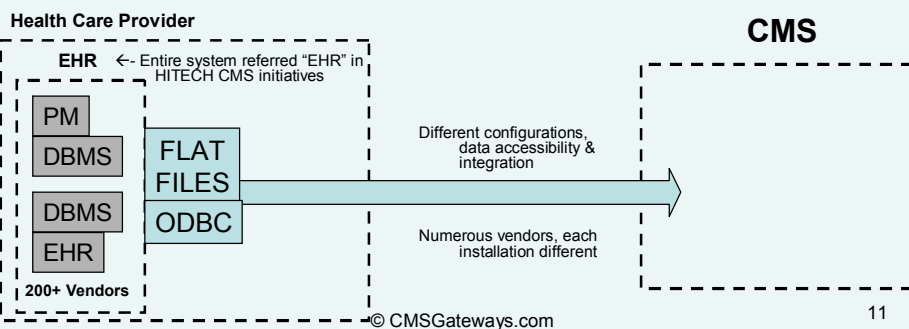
Health Care Provider

CMS

EHR ←- Entire system referred "EHR" in HITECH CMS initiatives

PM

DBMS

DBMS

EHR

200+ Vendors

FLAT FILES

ODBC

Different configurations, data accessibility & integration

Numerous vendors, each installation different

© CMSGateways.com

11